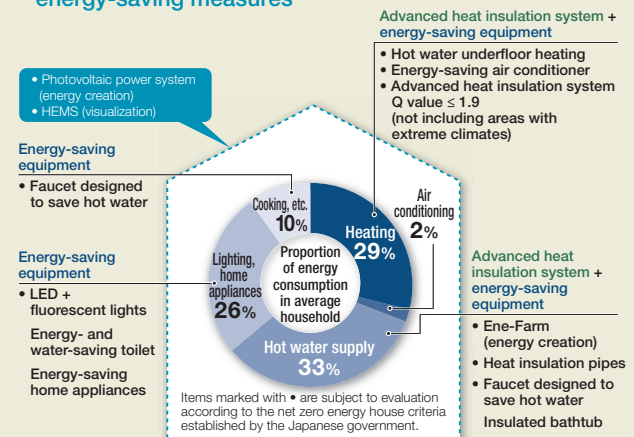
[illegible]energy-saving measures

• Photovoltaic power system (energy creation)
• HEMS (visualization)

Advanced heat insulation system + energy-saving equipment
• Hot water underfloor heating
• Energy-saving air conditioner
• Advanced heat insulation system Q value $\leq$ 1.9 (not including areas with extreme climates)

Energy-saving equipment
• Faucet designed to save hot water

Energy-saving equipment
• LED + fluorescent lights
Energy- and water-saving toilet
Energy-saving home appliances

Cooking, etc. 10%
Heating 29%
Air conditioning 2%
Lighting, home appliances 26%
Proportion of energy consumption in average household
Hot water supply 33%

Advanced heat insulation system + energy-saving equipment
• Ene-Farm (energy creation)
• Heat insulation pipes
• Faucet designed to save hot water
Insulated bathtub

Items marked with • are subject to evaluation according to the net zero energy house criteria established by the Japanese government.